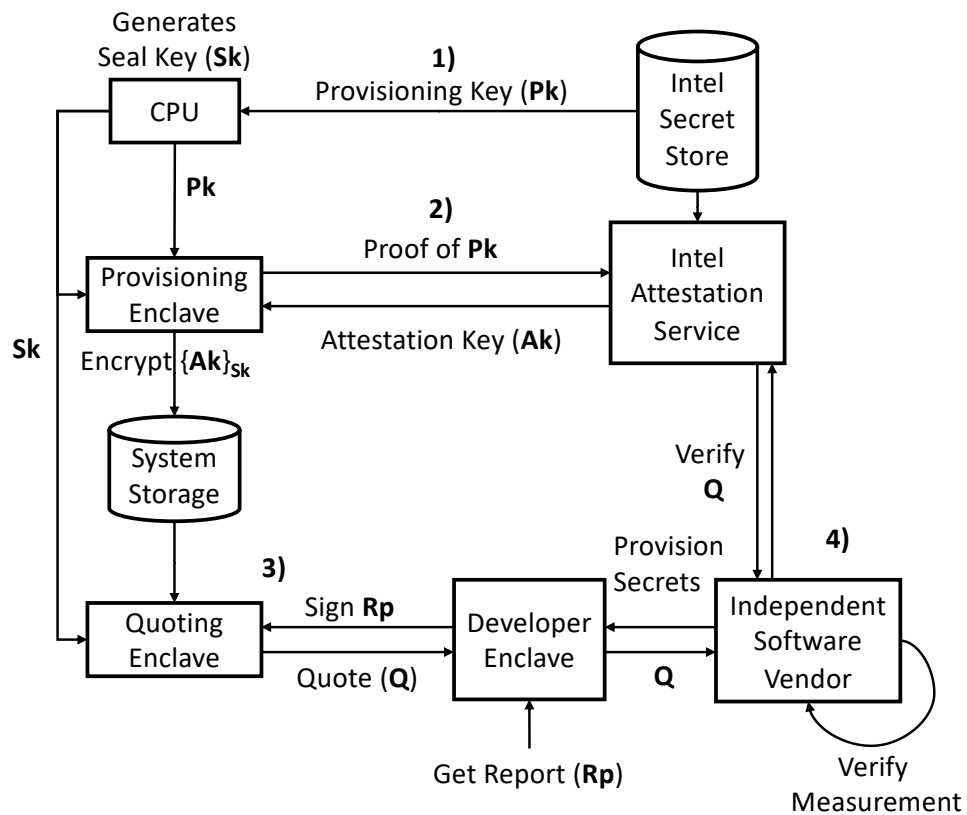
Generates Seal Key (**Sk**)

CPU

1)

Provisioning Key (**Pk**)

Intel Secret Store

**Pk**

2)

Proof of **Pk**

Provisioning Enclave

Intel Attestation Service

Attestation Key (**Ak**)

**Sk**

Encrypt $\{Ak\}_{Sk}$

System Storage

Verify **Q**

4)

Provision Secrets

3)

Sign **Rp**

Quoting Enclave

Developer Enclave

Independent Software Vendor

Quote (**Q**)

**Q**

Get Report (**Rp**)

Verify Measurement